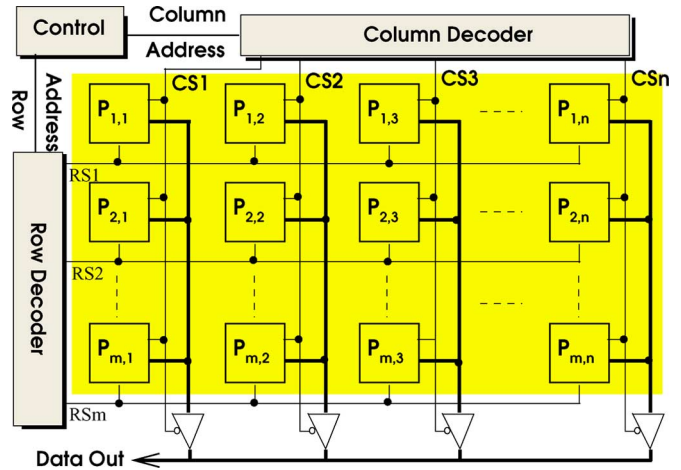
Control

Column

Address

Column Decoder

Row

Address

Row Decoder

CS1

CS2

CS3

CSn

$P_{1,1}$

$P_{1,2}$

$P_{1,3}$

$P_{1,n}$

RS1

$P_{2,1}$

$P_{2,2}$

$P_{2,3}$

$P_{2,n}$

RS2

$P_{m,1}$

$P_{m,2}$

$P_{m,3}$

$P_{m,n}$

RSm

Data Out